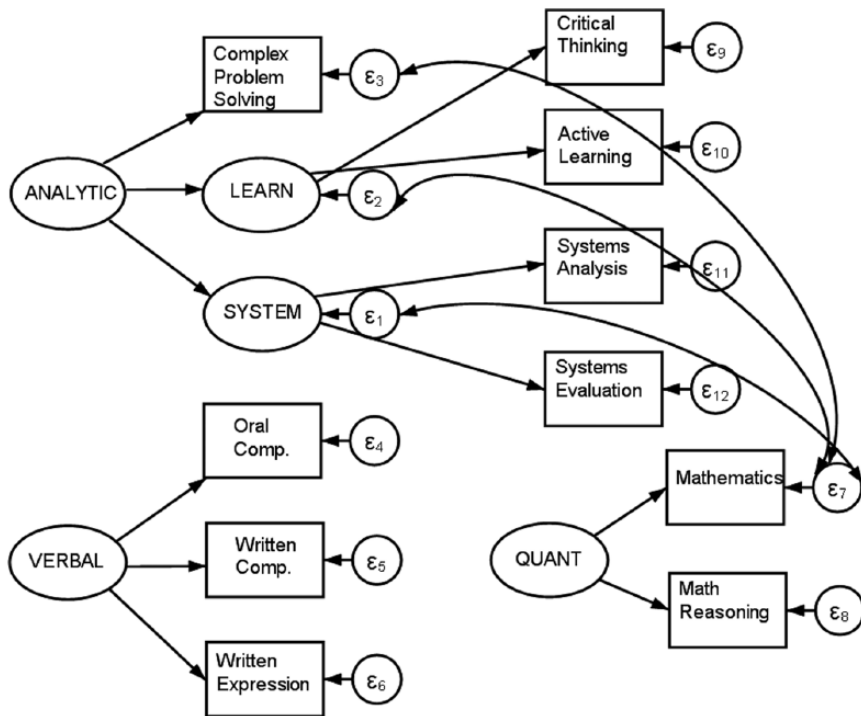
Critical Thinking

$\varepsilon_9$

Complex Problem Solving

$\varepsilon_3$

Active Learning

$\varepsilon_{10}$

ANALYTIC

LEARN

$\varepsilon_2$

Systems Analysis

$\varepsilon_{11}$

SYSTEM

$\varepsilon_1$

Systems Evaluation

$\varepsilon_{12}$

Oral Comp.

$\varepsilon_4$

Mathematics

$\varepsilon_7$

VERBAL

Written Comp.

$\varepsilon_5$

QUANT

Math Reasoning

$\varepsilon_8$

Written Expression

$\varepsilon_6$